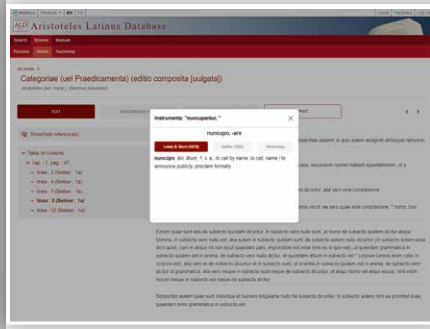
Aristoteles Latinus Database

Search Browse Manual

Persons Works Taxonomy

All works >

Categoriae (uel Praedicamenta) (editio composita [uulgata])

Aristoteles transl. [Boethius translator]

TEXT

Show/hide references

Table of Contents

cap. 1 : pag. 47

lines: 2 (Bekker: 1a)

lines: 4 (Bekker: 1a)

lines: 7 (Bekker: 1a)

lines: 8 (Bekker: 1a)

lines: 8 (Bekker: 1a)

Instrumenta: "nuncupantur, "

nuncupo, -are

Lewis & Short (1879)

DuFre 1924

Terminology

nuncupo: āvi, ātum, 1, v. a., to call by name, to call, name; to announce publicly, proclaim formally

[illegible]